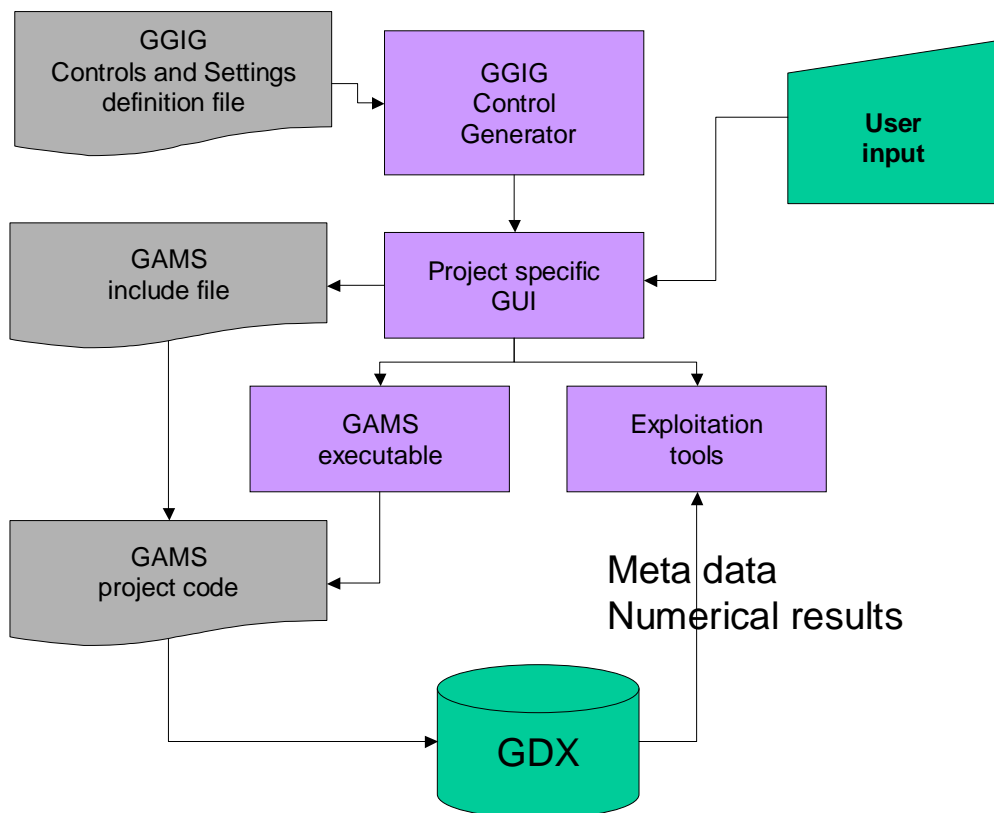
GGIG
Controls and Settings
definition file

GGIG
Control
Generator

User
input

GAMS
include file

Project specific
GUI

GAMS
executable

Exploitation
tools

GAMS
project code

Meta data
Numerical results

GDX